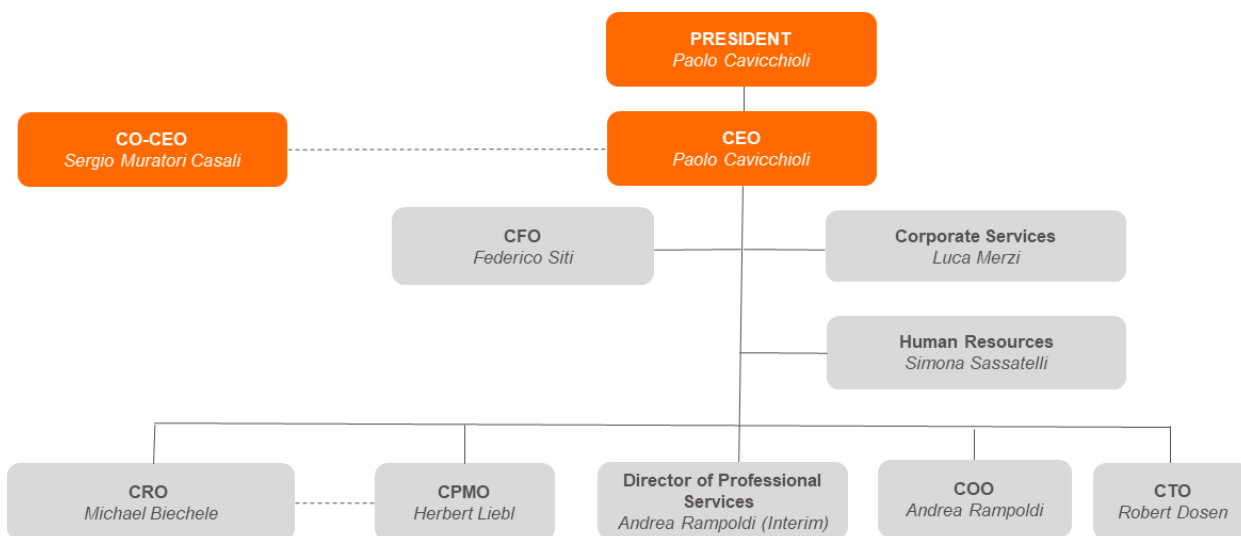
PRESIDENT
Paolo Cavicchioli

CO-CEO
Sergio Muratori Casali

CEO
Paolo Cavicchioli

CFO
Federico Siti

Corporate Services
Luca Merzi

Human Resources
Simona Sassatelli

CRO
Michael Biechele

CPMO
Herbert Liebl

Director of Professional Services
Andrea Rampoldi (Interim)

COO
Andrea Rampoldi

CTO
Robert Dosen